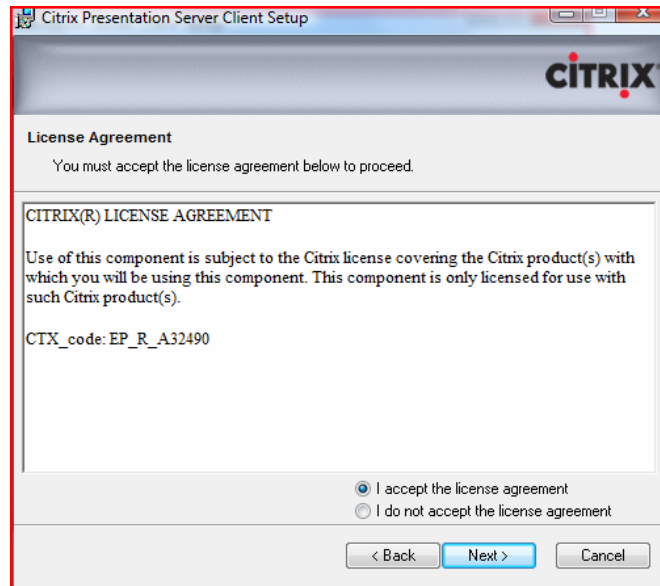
Citrix Presentation Server Client Setup

CITRIX

License Agreement

You must accept the license agreement below to proceed.

CITRIX(R) LICENSE AGREEMENT

Use of this component is subject to the Citrix license covering the Citrix product(s) with which you will be using this component. This component is only licensed for use with such Citrix product(s).

CTX_code: EP_R_A32490

I accept the license agreement

I do not accept the license agreement

< Back

Next >

Cancel